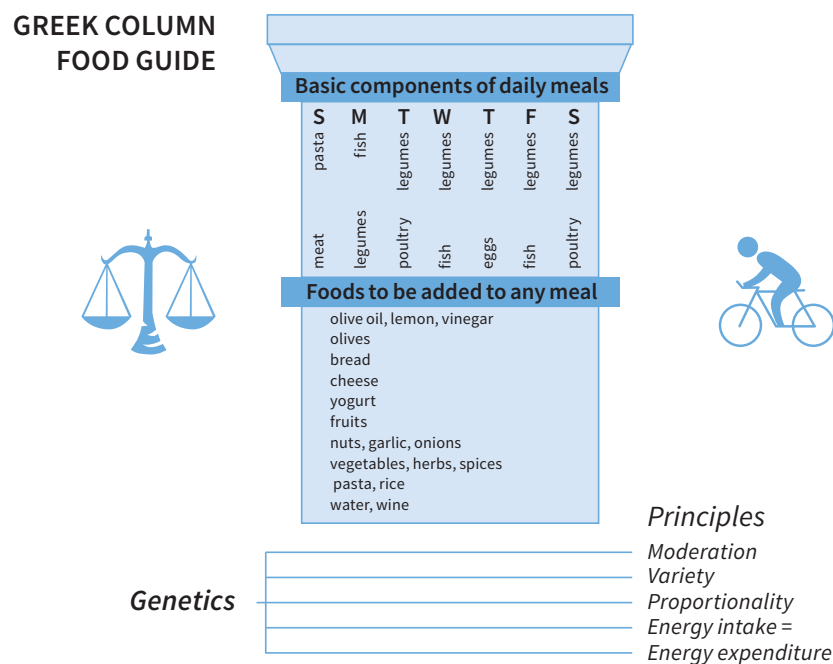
GREEK COLUMN FOOD GUIDE

Basic components of daily meals

| S | M | T | W | T | F | S |
|---|---|---|---|---|---|---|
| pasta | fish | legumes | legumes | legumes | legumes | legumes |
| meat | legumes | poultry | fish | eggs | fish | poultry |

Foods to be added to any meal

olive oil, lemon, vinegar
olives
bread
cheese
yogurt
fruits
nuts, garlic, onions
vegetables, herbs, spices
pasta, rice
water, wine

Principles
Moderation
Variety
Proportionality
Energy intake = Energy expenditure

Genetics